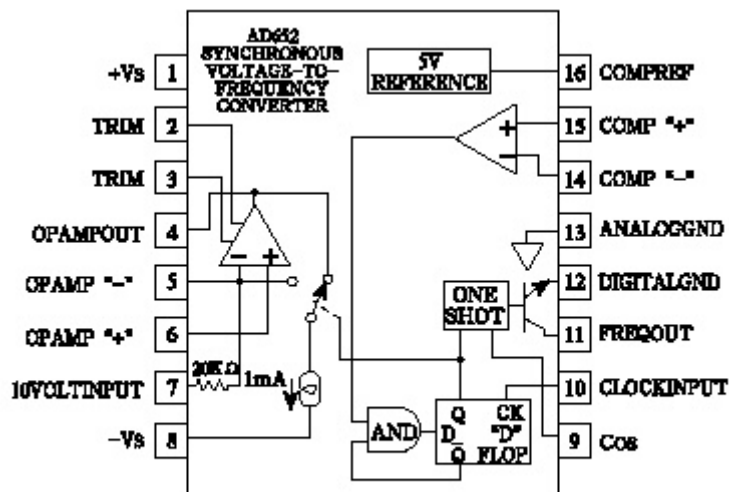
AD652 SYNCHRONOUS VOLTAGE–TO–FREQUENCY CONVERTER

5V REFERENCE

+Vs 1
TRIM 2
TRIM 3
OPAMPOUT 4
OPAMP "–" 5
OPAMP "+" 6
10VOLTINPUT 7
–Vs 8

16 COMPREF
15 COMP "+"
14 COMP "–"
13 ANALOGGND
12 DIGITALGND
11 FREQOUT
10 CLOCKINPUT
9 Cos

+
–
–
+
20K Ω
1mA
ONE SHOT
AND
D
Q
CK
"D"
FLOP
$\overline{Q}$